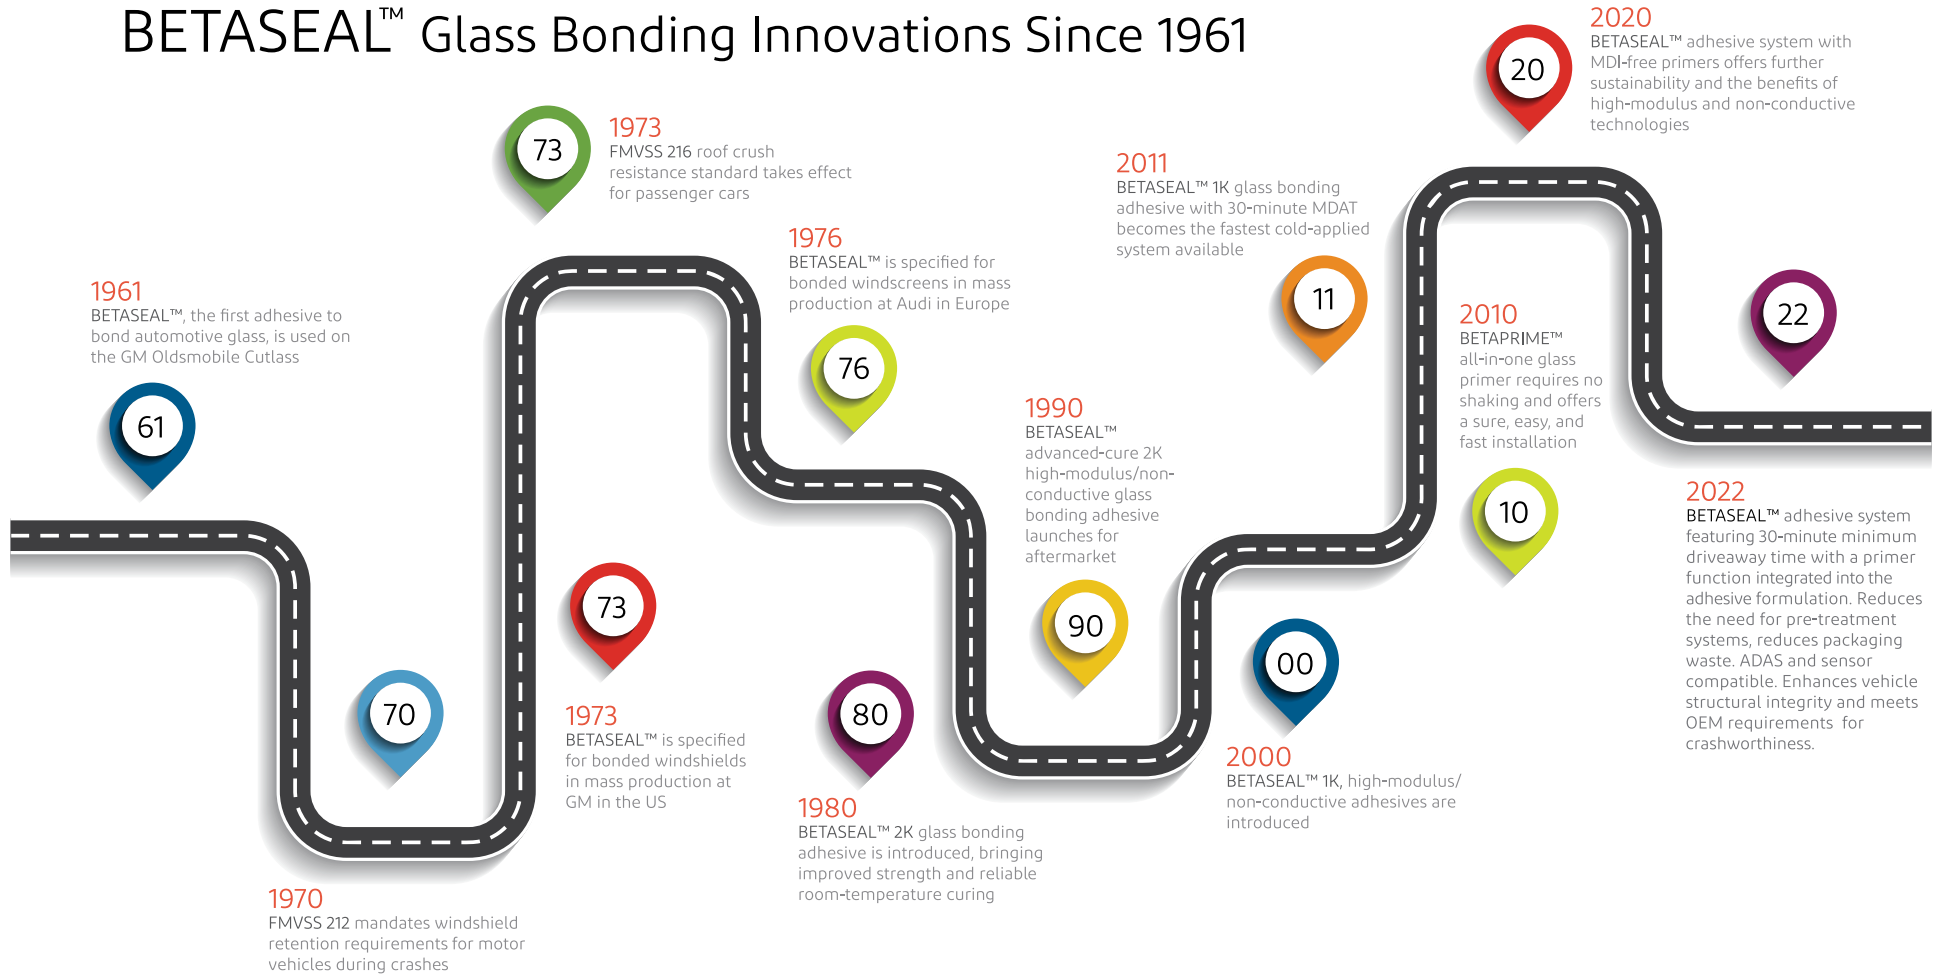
BETASEAL™ Glass Bonding Innovations Since 1961

1961
BETASEAL™, the first adhesive to bond automotive glass, is used on the GM Oldsmobile Cutlass

61

70

1970
FMVSS 212 mandates windshield retention requirements for motor vehicles during crashes

73

1973
FMVSS 216 roof crush resistance standard takes effect for passenger cars

73

1973
BETASEAL™ is specified for bonded windshields in mass production at GM in the US

1976
BETASEAL™ is specified for bonded windscreens in mass production at Audi in Europe

76

80

1980
BETASEAL™ 2K glass bonding adhesive is introduced, bringing improved strength and reliable room-temperature curing

1990
BETASEAL™ advanced-cure 2K high-modulus/non-conductive glass bonding adhesive launches for aftermarket

90

00

2000
BETASEAL™ 1K, high-modulus/non-conductive adhesives are introduced

2011
BETASEAL™ 1K glass bonding adhesive with 30-minute MDAT becomes the fastest cold-applied system available

11

2010
BETAPRIME™ all-in-one glass primer requires no shaking and offers a sure, easy, and fast installation

10

20

2020
BETASEAL™ adhesive system with MDI-free primers offers further sustainability and the benefits of high-modulus and non-conductive technologies

22

2022
BETASEAL™ adhesive system featuring 30-minute minimum driveaway time with a primer function integrated into the adhesive formulation. Reduces the need for pre-treatment systems, reduces packaging waste. ADAS and sensor compatible. Enhances vehicle structural integrity and meets OEM requirements for crashworthiness.